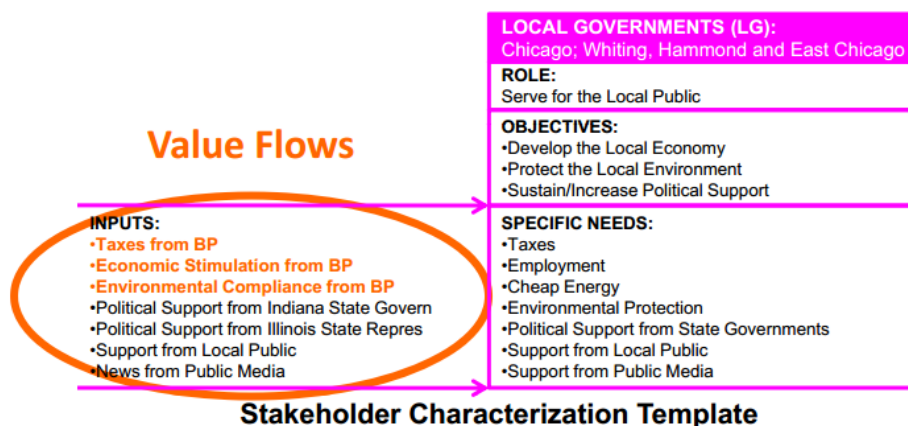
LOCAL GOVERNMENTS (LG):
Chicago; Whiting, Hammond and East Chicago

ROLE:
Serve for the Local Public

Value Flows

OBJECTIVES:
•Develop the Local Economy
•Protect the Local Environment
•Sustain/Increase Political Support

INPUTS:
•Taxes from BP
•Economic Stimulation from BP
•Environmental Compliance from BP
•Political Support from Indiana State Govern
•Political Support from Illinois State Repres
•Support from Local Public
•News from Public Media

SPECIFIC NEEDS:
•Taxes
•Employment
•Cheap Energy
•Environmental Protection
•Political Support from State Governments
•Support from Local Public
•Support from Public Media

Stakeholder Characterization Template